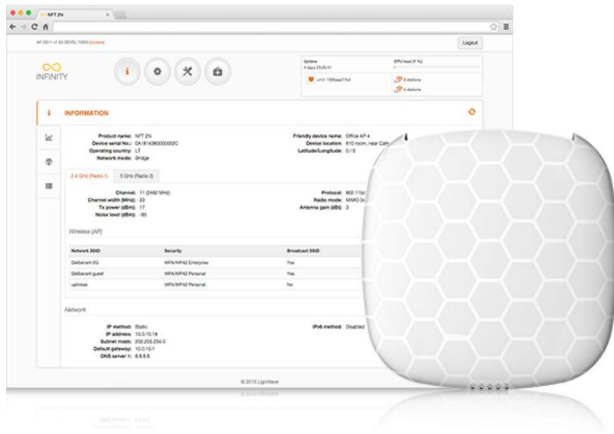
NFT 2N

NF 2N f v0.00 DEVEL 10909 (License)

Logout

INFINITY

Uptime
4 days 23:25:41

CPU load (1 %)

uni1: 100base-T full

5 stations

0 stations

INFORMATION

Product name: NFT 2N
Device serial No.: 0A1B1436000000C
Operating country: LT
Network mode: Bridge

Friendly device name: Office AP 4
Device location: 610 room, near Cafe
Latitude/Longitude: 0.0

2.4 GHz (Radio 1)

5 GHz (Radio 2)

Channel: 11 (2462 MHz)
Channel width (MHz): 20
Tx power (dBm): 17
Noise level (dBm): -95

Protocol: 802.11bi
Radio mode: MIMO 3x
Antenna gain (dBi): 3

Wireless (AP)

| Network SSID | Security | Broadcast SSID |
|---|---|---|
| Deliberant 2G | WPA/WPA2 Enterprise | Yes |
| Deliberant guest | WPA/WPA2 Personal | Yes |
| uplinkte | WPA/WPA2 Personal | No |

Network

IP method: Static
IP address: 10.0.10.18
Subnet mask: 255.255.254.0
Default gateway: 10.0.10.1
DNS server 1: 8.8.8.8

IPv6 method: Disabled

© 2013 LigoWave